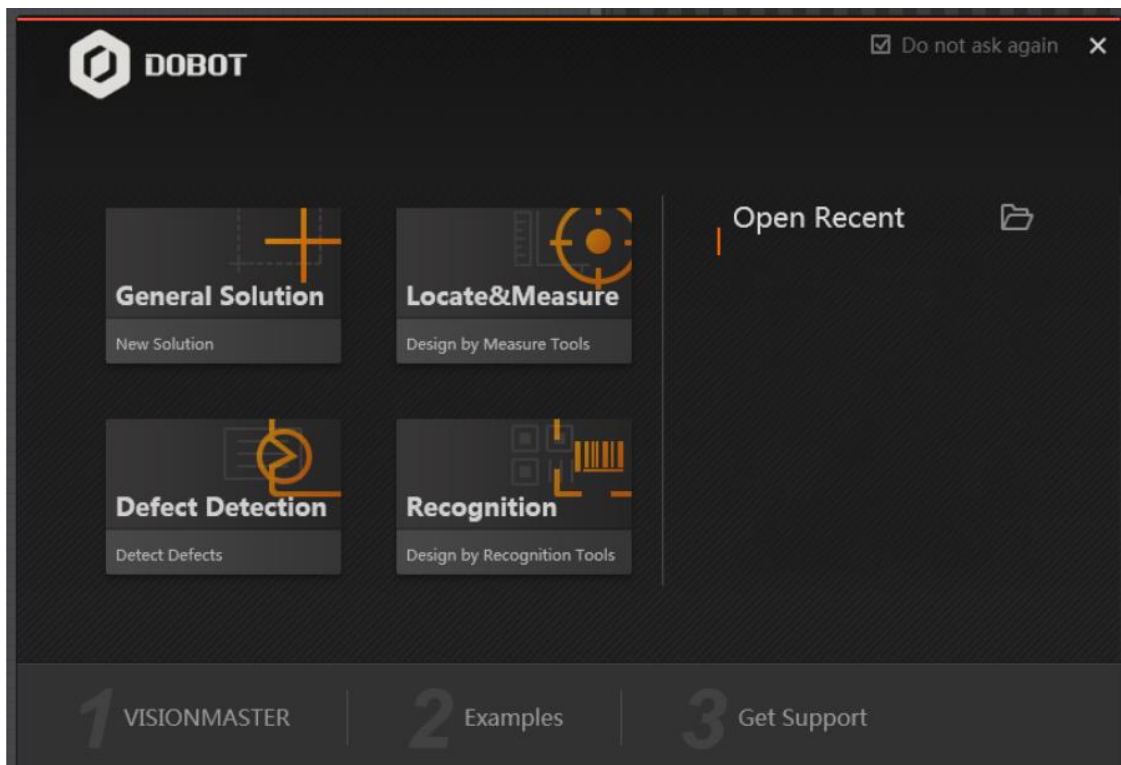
DOBOT

Do not ask again ×

General Solution
New Solution

Locate&Measure
Design by Measure Tools

Defect Detection
Detect Defects

Recognition
Design by Recognition Tools

Open Recent

1 VISIONMASTER
2 Examples
3 Get Support